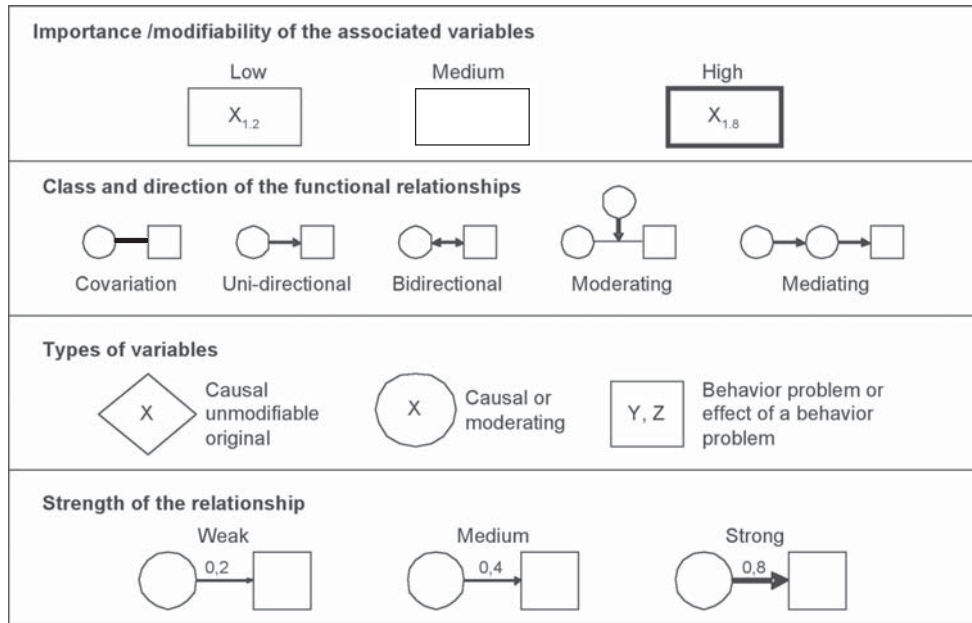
Importance /modifiability of the associated variables

Low
$X_{1.2}$

Medium

High
$X_{1.8}$

Class and direction of the functional relationships

Covariation

Uni-directional

Bidirectional

Moderating

Mediating

Types of variables

X
Causal unmodifiable original

X
Causal or moderating

Y, Z
Behavior problem or effect of a behavior problem

Strength of the relationship

Weak
0,2

Medium
0,4

Strong
0,8